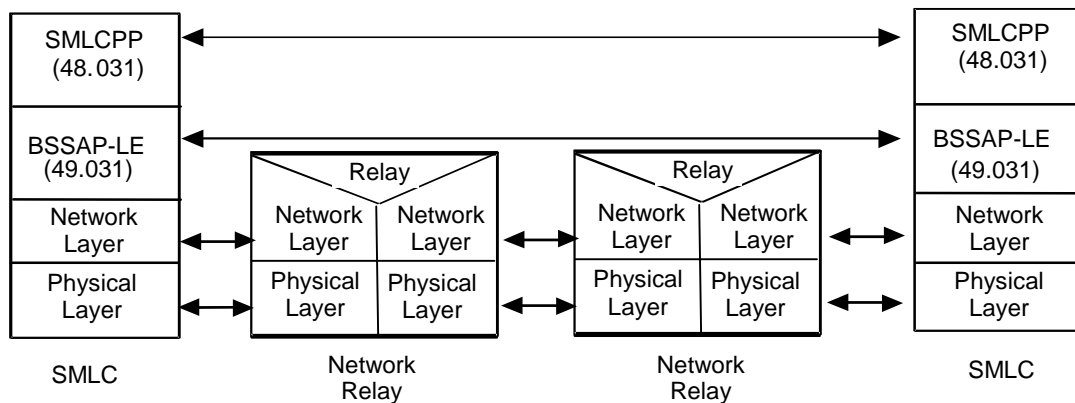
SMLCPP
(48.031)

BSSAP-LE
(49.031)

Network
Layer

Physical
Layer

SMLC

Relay

Network
Layer

Network
Layer

Physical
Layer

Physical
Layer

Network
Relay

Relay

Network
Layer

Network
Layer

Physical
Layer

Physical
Layer

Network
Relay

SMLCPP
(48.031)

BSSAP-LE
(49.031)

Network
Layer

Physical
Layer

SMLC